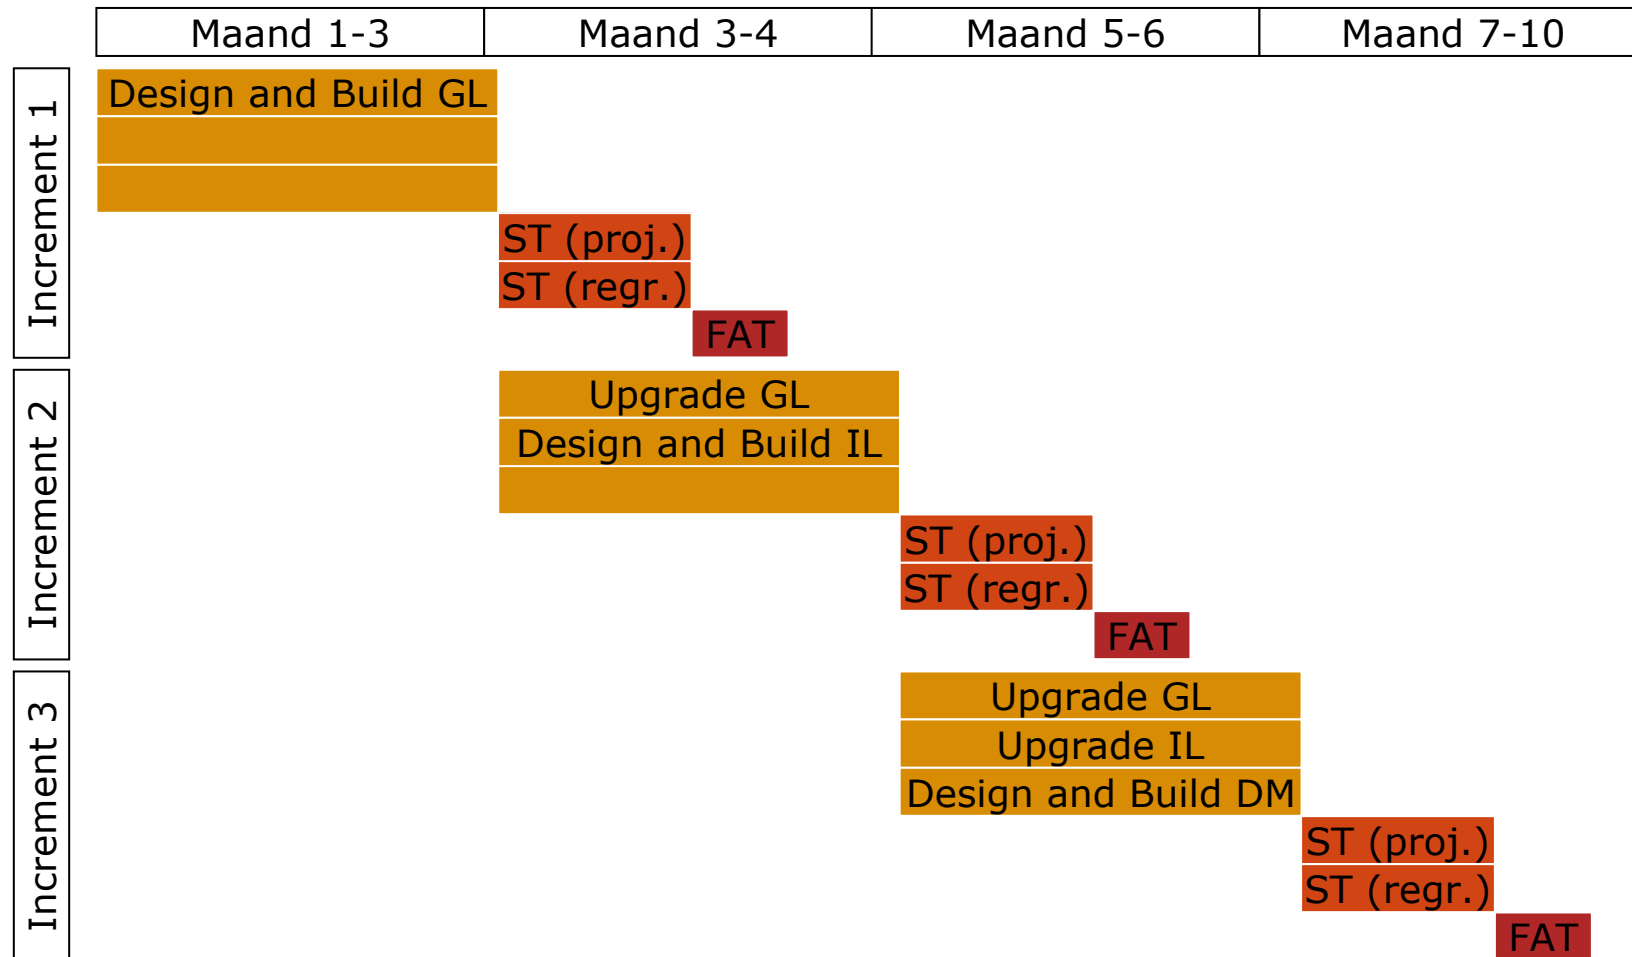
Maand 1-3
Maand 3-4
Maand 5-6
Maand 7-10

Increment 1
Design and Build GL
ST (proj.)
ST (regr.)
FAT

Increment 2
Upgrade GL
Design and Build IL
ST (proj.)
ST (regr.)
FAT

Increment 3
Upgrade GL
Upgrade IL
Design and Build DM
ST (proj.)
ST (regr.)
FAT